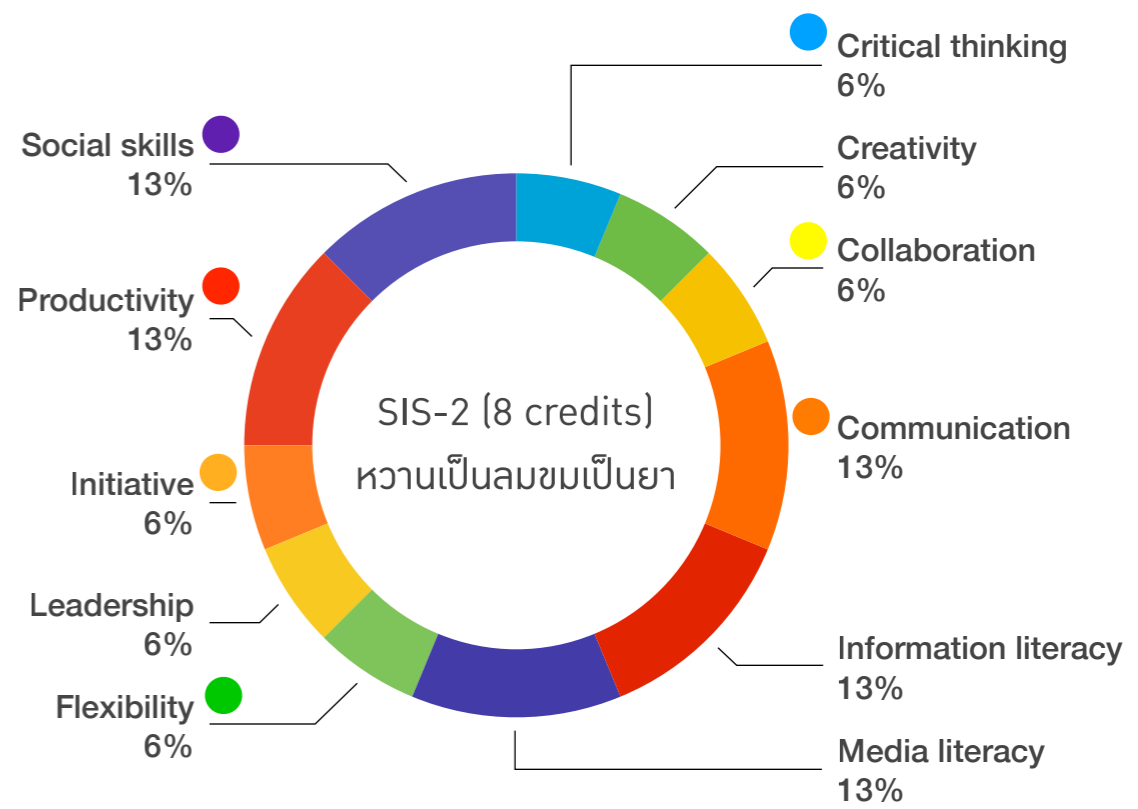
Critical thinking
6%

Social skills
13%

Creativity
6%

Collaboration
6%

Productivity
13%

SIS-2 (8 credits)
หวานเป็นลมขมเป็นยา

Communication
13%

Initiative
6%

Leadership
6%

Information literacy
13%

Flexibility
6%

Media literacy
13%